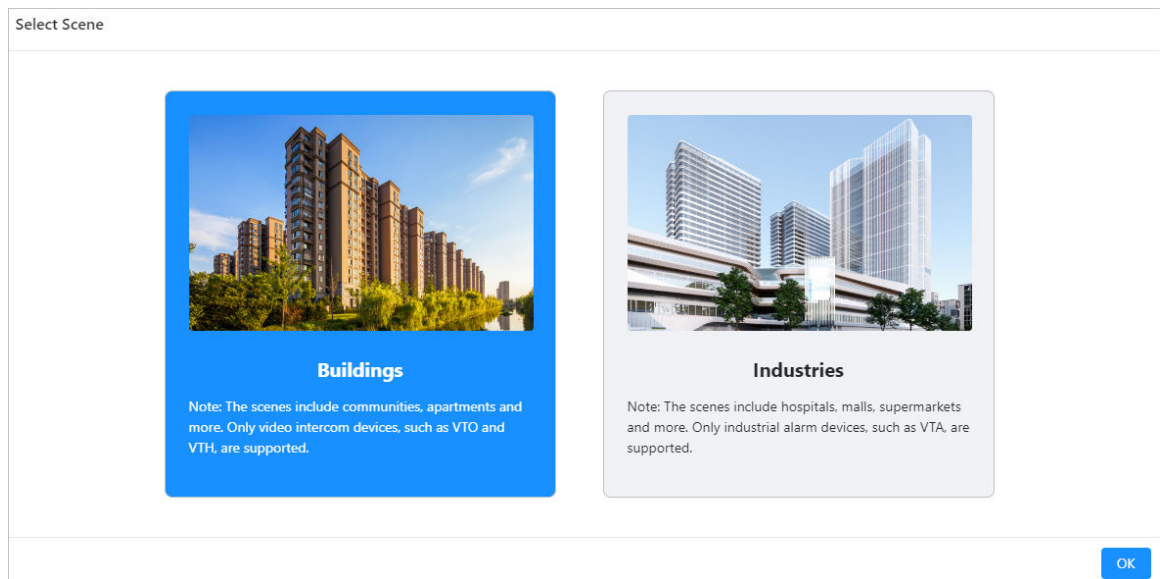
Select Scene

Buildings

Note: The scenes include communities, apartments and more. Only video intercom devices, such as VTO and VTH, are supported.

Industries

Note: The scenes include hospitals, malls, supermarkets and more. Only industrial alarm devices, such as VTA, are supported.

OK